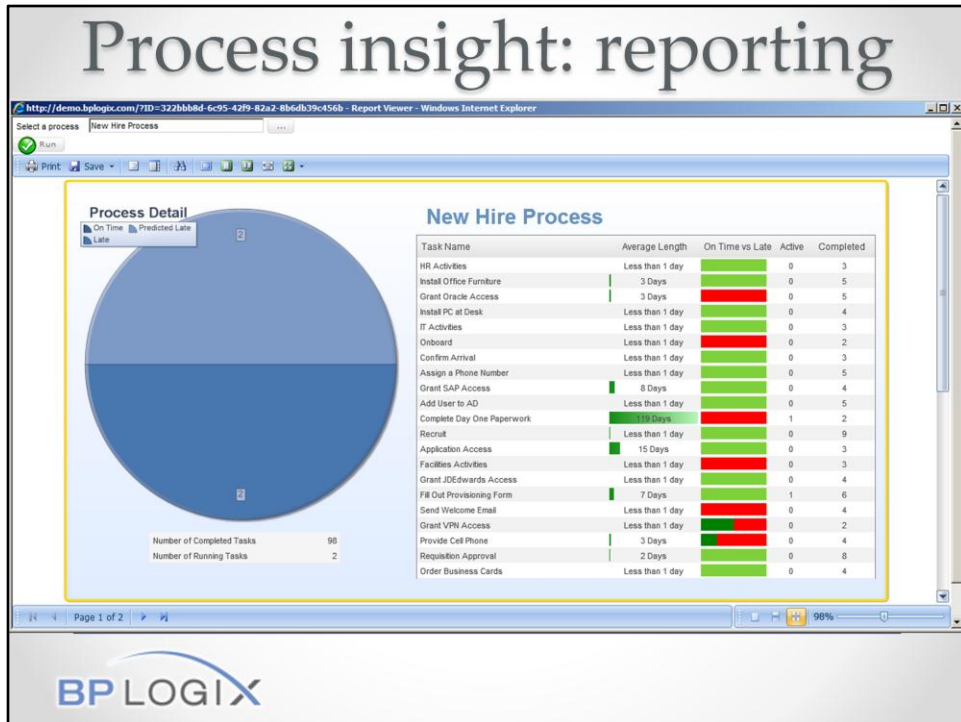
Process insight: reporting

http://demo.bplogix.com/?ID=322bbb8d-6c95-42f9-82a2-8b6db39c456b - Report Viewer - Windows Internet Explorer

Select a process New Hire Process ...

Run

Print Save

Process Detail

On Time Predicted Late Late

2

2

| Number of Completed Tasks | 98 |
|---|---|
| Number of Running Tasks | 2 |

New Hire Process

| Task Name | Average Length | On Time vs Late | Active | Completed |
|---|---|---|---|---|
| HR Activities | Less than 1 day | | 0 | 3 |
| Install Office Furniture | 3 Days | | 0 | 5 |
| Grant Oracle Access | 3 Days | | 0 | 5 |
| Install PC at Desk | Less than 1 day | | 0 | 4 |
| IT Activities | Less than 1 day | | 0 | 3 |
| Onboard | Less than 1 day | | 0 | 2 |
| Confirm Arrival | Less than 1 day | | 0 | 3 |
| Assign a Phone Number | Less than 1 day | | 0 | 5 |
| Grant SAP Access | 8 Days | | 0 | 4 |
| Add User to AD | Less than 1 day | | 0 | 5 |
| Complete Day One Paperwork | 119 Days | | 1 | 2 |
| Recruit | Less than 1 day | | 0 | 9 |
| Application Access | 15 Days | | 0 | 3 |
| Facilities Activities | Less than 1 day | | 0 | 3 |
| Grant JDEdwards Access | Less than 1 day | | 0 | 4 |
| Fill Out Provisioning Form | 7 Days | | 1 | 6 |
| Send Welcome Email | Less than 1 day | | 0 | 4 |
| Grant VPN Access | Less than 1 day | | 0 | 2 |
| Provide Cell Phone | 3 Days | | 0 | 4 |
| Requisition Approval | 2 Days | | 0 | 8 |
| Order Business Cards | Less than 1 day | | 0 | 4 |

Page 1 of 2

98%

BPLOGIX